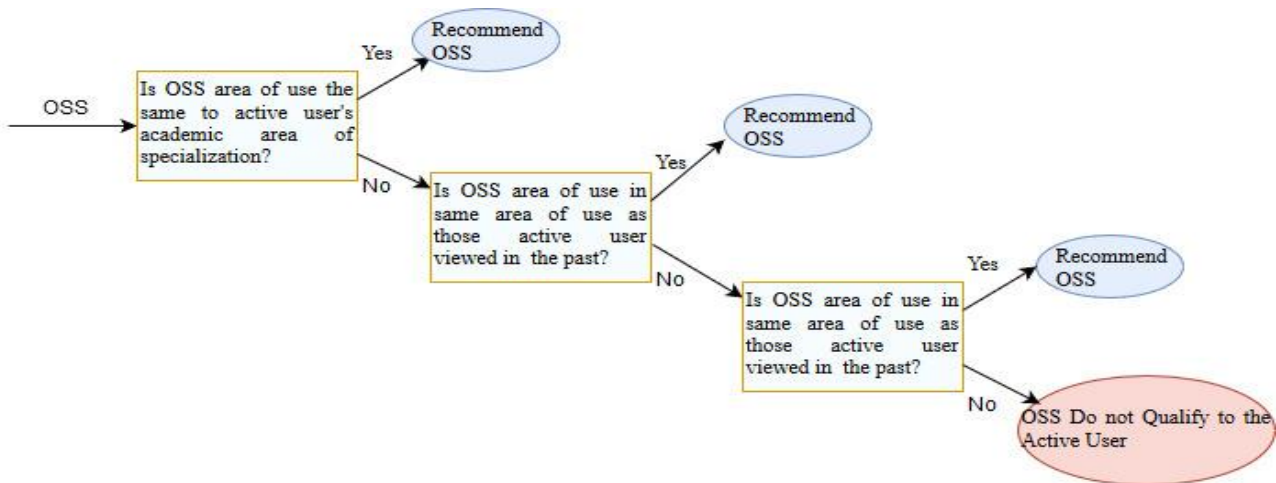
OSS

Is OSS area of use the same to active user's academic area of specialization?

Yes

Recommend OSS

No

Is OSS area of use in same area of use as those active user viewed in the past?

Yes

Recommend OSS

No

Is OSS area of use in same area of use as those active user viewed in the past?

Yes

Recommend OSS

No

OSS Do not Qualify to the Active User